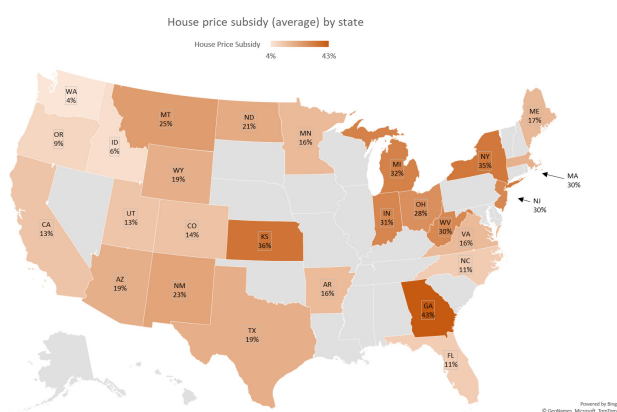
House price subsidy (average) by state

House Price Subsidy

4%

43%

WA
4%

OR
9%

ID
6%

MT
25%

ND
21%

MN
16%

ME
17%

WY
19%

MI
32%

NY
35%

MA
30%

NJ
30%

CA
13%

UT
13%

CO
14%

KS
36%

IN
31%

OH
28%

WV
30%

VA
16%

NC
11%

AZ
19%

NM
23%

AR
16%

GA
43%

TX
19%

FL
11%

Powered by Bing
© GeoNames, Microsoft, TomTom